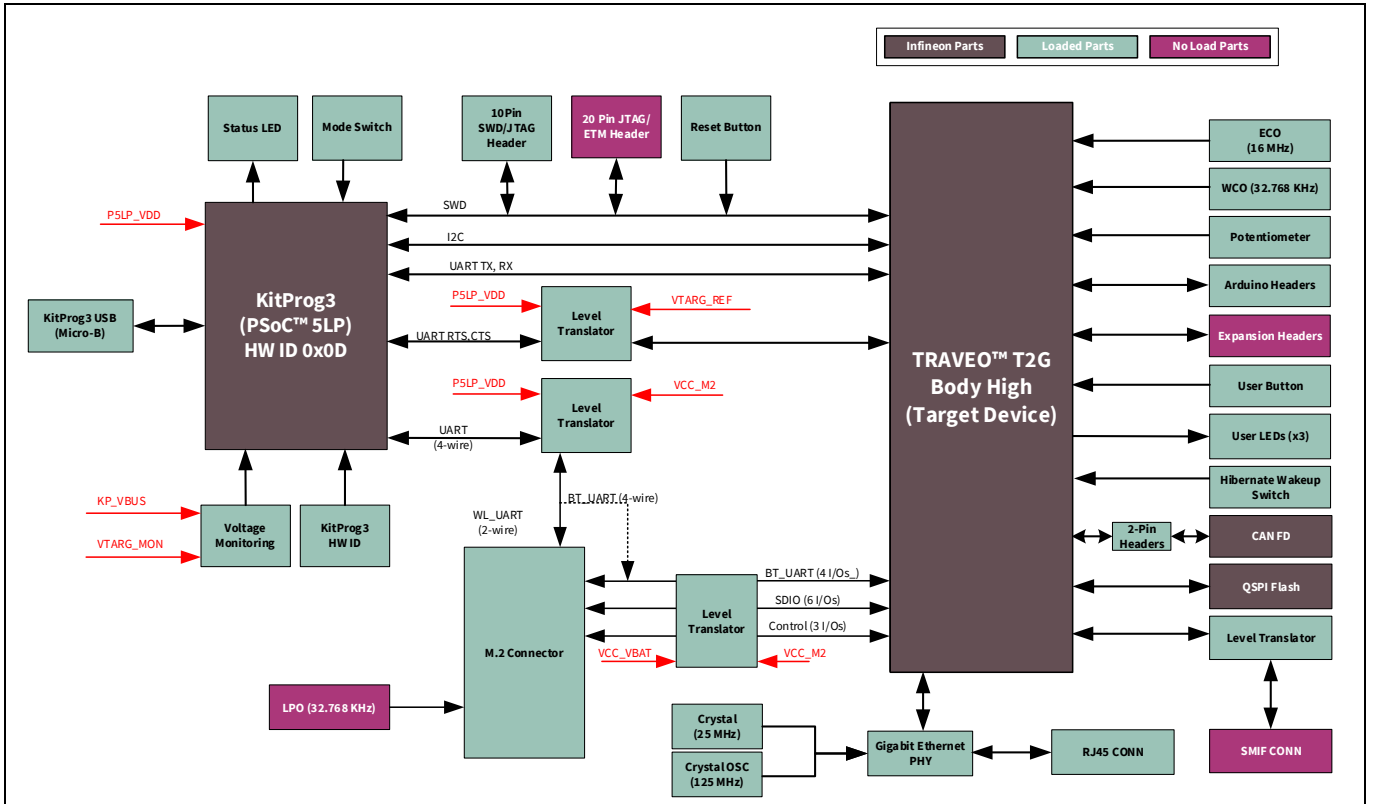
Infineon Parts
Loaded Parts
No Load Parts

Status LED
Mode Switch
10Pin SWD/JTAG Header
20 Pin JTAG/ ETM Header
Reset Button

P5LP_VDD
SWD
I2C
UART TX, RX

KitProg3 USB (Micro-B)

KitProg3 (PSoC™ 5LP) HW ID 0x0D

P5LP_VDD
Level Translator
VTARG_REF
UART RTS,CTS

P5LP_VDD
Level Translator
VCC_M2
UART (4-wire)

KP_VBUS
VTARG_MON
Voltage Monitoring
KitProg3 HW ID

BT_UART (4-wire)
WL_UART (2-wire)

M.2 Connector

BT_UART (4 I/Os_)
SDIO (6 I/Os)
Control (3 I/Os)
Level Translator
VCC_VBAT
VCC_M2

LPO (32.768 KHz)

TRAVEO™ T2G Body High (Target Device)

ECO (16 MHz)
WCO (32.768 KHz)
Potentiometer
Arduino Headers
Expansion Headers
User Button
User LEDs (x3)
Hibernate Wakeup Switch
2-Pin Headers
CAN FD
QSPI Flash
Level Translator
SMIF CONN

Crystal (25 MHz)
Crystal OSC (125 MHz)
Gigabit Ethernet PHY
RJ45 CONN